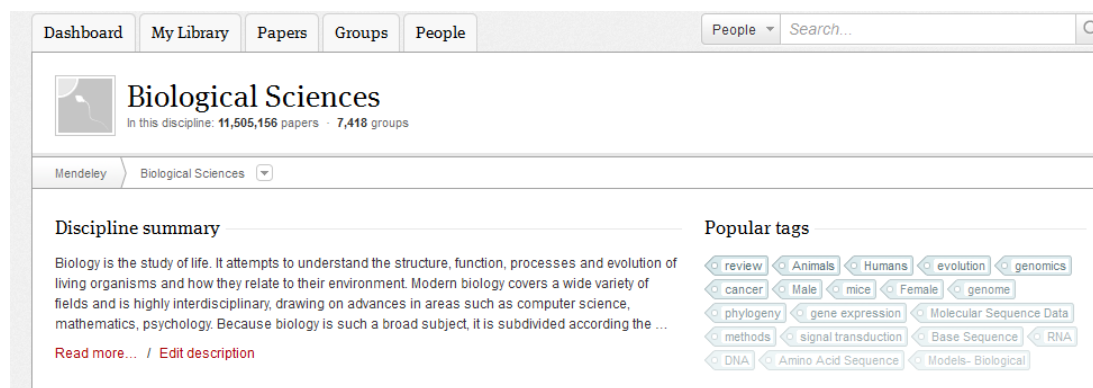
Dashboard My Library Papers Groups People

People Search...

Biological Sciences
In this discipline: 11,505,156 papers · 7,418 groups

Mendeley Biological Sciences

Discipline summary

Biology is the study of life. It attempts to understand the structure, function, processes and evolution of living organisms and how they relate to their environment. Modern biology covers a wide variety of fields and is highly interdisciplinary, drawing on advances in areas such as computer science, mathematics, psychology. Because biology is such a broad subject, it is subdivided according the ...

Read more... / Edit description

Popular tags

review Animals Humans evolution genomics cancer Male mice Female genome phylogeny gene expression Molecular Sequence Data methods signal transduction Base Sequence RNA DNA Amino Acid Sequence Models- Biological